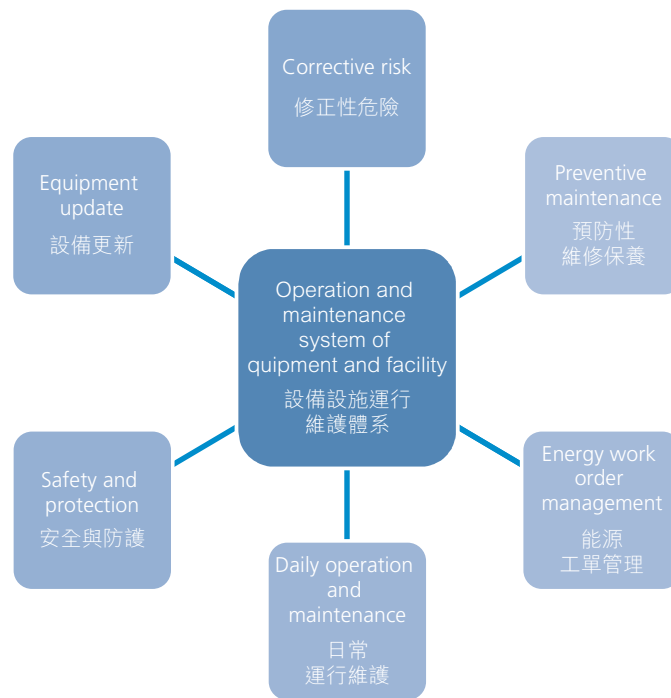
Corrective risk
修正性危險

Equipment update
設備更新

Preventive maintenance
預防性
維修保養

Operation and maintenance system of quipment and facility
設備設施運行
維護體系

Safety and protection
安全與防護

Energy work order management
能源
工單管理

Daily operation and maintenance
日常
運行維護